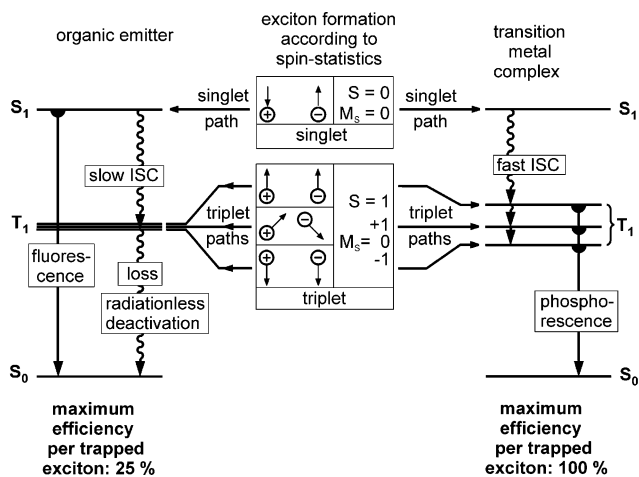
organic emitter

exciton formation according to spin-statistics

transition metal complex

$S_1$

singlet path

$S = 0$
$M_S = 0$

singlet

singlet path

$S_1$

slow ISC

fast ISC

$T_1$

triplet paths

$S = 1$
+1
$M_S =$ 0
-1

triplet paths

$T_1$

fluores-cence

loss

radiationless deactivation

triplet

phospho-rescence

$S_0$

$S_0$

maximum efficiency per trapped exciton: 25 %

maximum efficiency per trapped exciton: 100 %